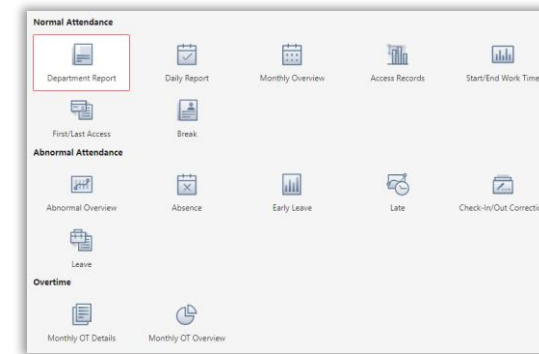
Normal Attendance

Department Report
Daily Report
Monthly Overview
Access Records
Start/End Work Time
First/Last Access
Break

Abnormal Attendance

Abnormal Overview
Absence
Early Leave
Late
Check-In/Out Correctio
Leave

Overtime

Monthly OT Details
Monthly OT Overview